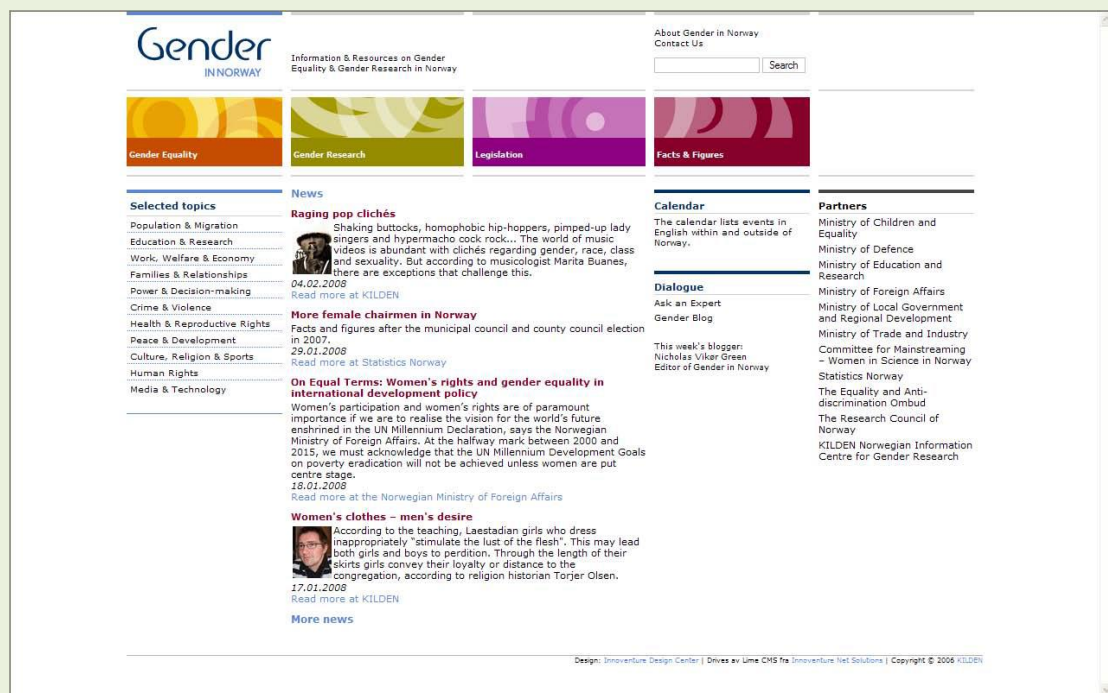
Gender
IN NORWAY

Information & Resources on Gender Equality & Gender Research in Norway

About Gender in Norway
Contact Us

Search

Gender Equality

Gender Research

Legislation

Facts & Figures

Selected topics

Population & Migration
Education & Research
Work, Welfare & Economy
Families & Relationships
Power & Decision-making
Crime & Violence
Health & Reproductive Rights
Peace & Development
Culture, Religion & Sports
Human Rights
Media & Technology

News

Raging pop clichés

Shaking buttocks, homophobic hip-hoppers, pimped-up lady singers and hypermacho cock rock... The world of music videos is abundant with clichés regarding gender, race, class and sexuality. But according to musicologist Marita Buanes, there are exceptions that challenge this.
04.02.2008
Read more at KILDEN

More female chairmen in Norway

Facts and figures after the municipal council and county council election in 2007.
29.01.2008
Read more at Statistics Norway

On Equal Terms: Women's rights and gender equality in international development policy

Women's participation and women's rights are of paramount importance if we are to realise the vision for the world's future enshrined in the UN Millennium Declaration, says the Norwegian Ministry of Foreign Affairs. At the halfway mark between 2000 and 2015, we must acknowledge that the UN Millennium Development Goals on poverty eradication will not be achieved unless women are put centre stage.
18.01.2008
Read more at the Norwegian Ministry of Foreign Affairs

Women's clothes – men's desire

According to the teaching, Laestadian girls who dress inappropriately "stimulate the lust of the flesh". This may lead both girls and boys to perdition. Through the length of their skirts girls convey their loyalty or distance to the congregation, according to religion historian Torjer Olsen.
17.01.2008
Read more at KILDEN

More news

Calendar

The calendar lists events in English within and outside of Norway.

Dialogue

Ask an Expert
Gender Blog

This week's blogger:
Nicholas Vikør Green
Editor of Gender in Norway

Partners

Ministry of Children and Equality
Ministry of Defence
Ministry of Education and Research
Ministry of Foreign Affairs
Ministry of Local Government and Regional Development
Ministry of Trade and Industry
Committee for Mainstreaming – Women in Science in Norway
Statistics Norway
The Equality and Anti-discrimination Ombud
The Research Council of Norway
KILDEN Norwegian Information Centre for Gender Research

Design: Innoventure Design Center | Drives av Lime CMS fra Innoventure Net Solutions | Copyright © 2006 KILDEN